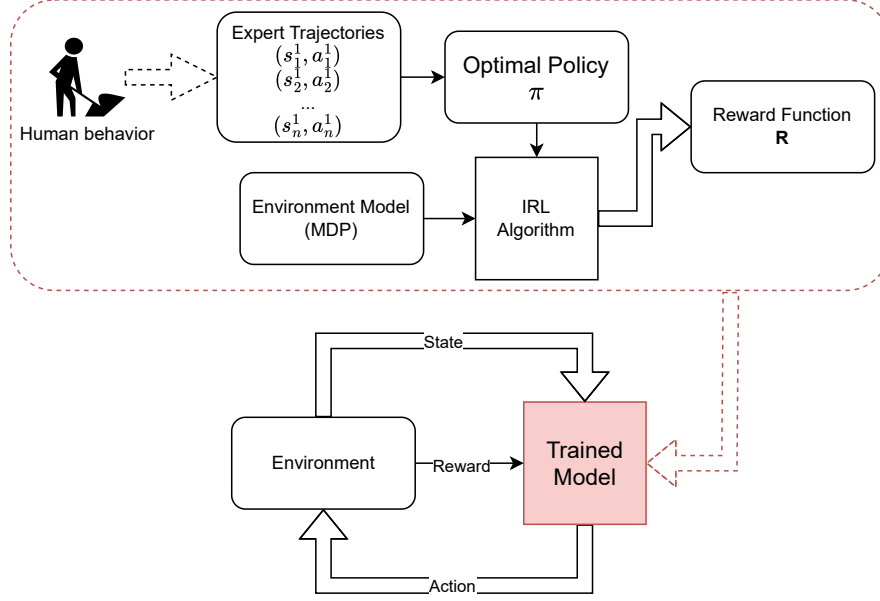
Human behavior

Expert Trajectories
$(s_1^1, a_1^1)$
$(s_2^1, a_2^1)$
...
$(s_n^1, a_n^1)$

Optimal Policy
$\pi$

Reward Function
**R**

Environment Model
(MDP)

IRL
Algorithm

State

Environment

Reward

Trained
Model

Action